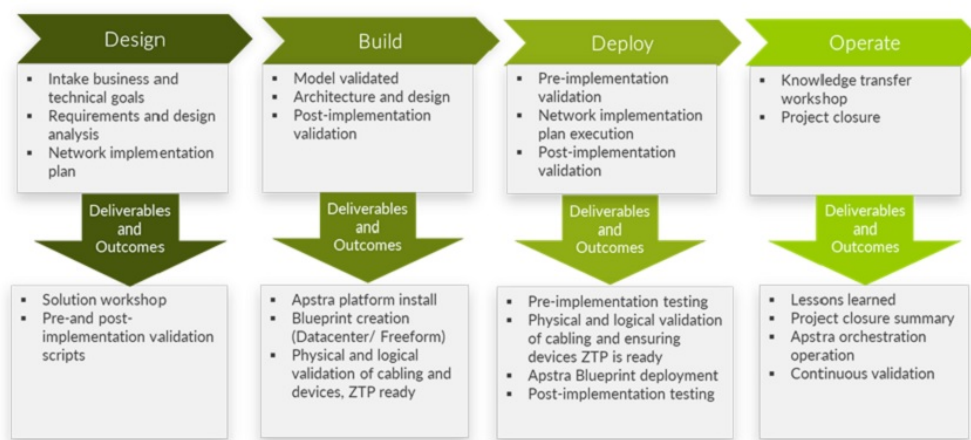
Design

- Intake business and technical goals
- Requirements and design analysis
- Network implementation plan

Deliverables and Outcomes

- Solution workshop
- Pre-and post-implementation validation scripts

Build

- Model validated
- Architecture and design
- Post-implementation validation

Deliverables and Outcomes

- Apstra platform install
- Blueprint creation (Datacenter/ Freeform)
- Physical and logical validation of cabling and devices, ZTP ready

Deploy

- Pre-implementation validation
- Network implementation plan execution
- Post-implementation validation

Deliverables and Outcomes

- Pre-implementation testing
- Physical and logical validation of cabling and ensuring devices ZTP is ready
- Apstra Blueprint deployment
- Post-implementation testing

Operate

- Knowledge transfer workshop
- Project closure

Deliverables and Outcomes

- Lessons learned
- Project closure summary
- Apstra orchestration operation
- Continuous validation